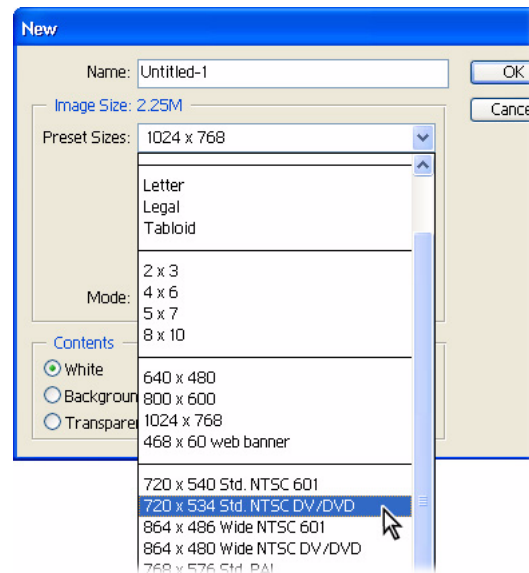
New

Name: Untitled-1

OK

Cance

Image Size: 2.25M

Preset Sizes: 1024 x 768

Mode:

Contents

White

Backgroun

Transparer

Letter
Legal
Tabloid

2 x 3
4 x 6
5 x 7
8 x 10

640 x 480
800 x 600
1024 x 768
468 x 60 web banner

720 x 540 Std. NTSC 601
720 x 534 Std. NTSC DV/DVD
864 x 486 Wide NTSC 601
864 x 480 Wide NTSC DV/DVD
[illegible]